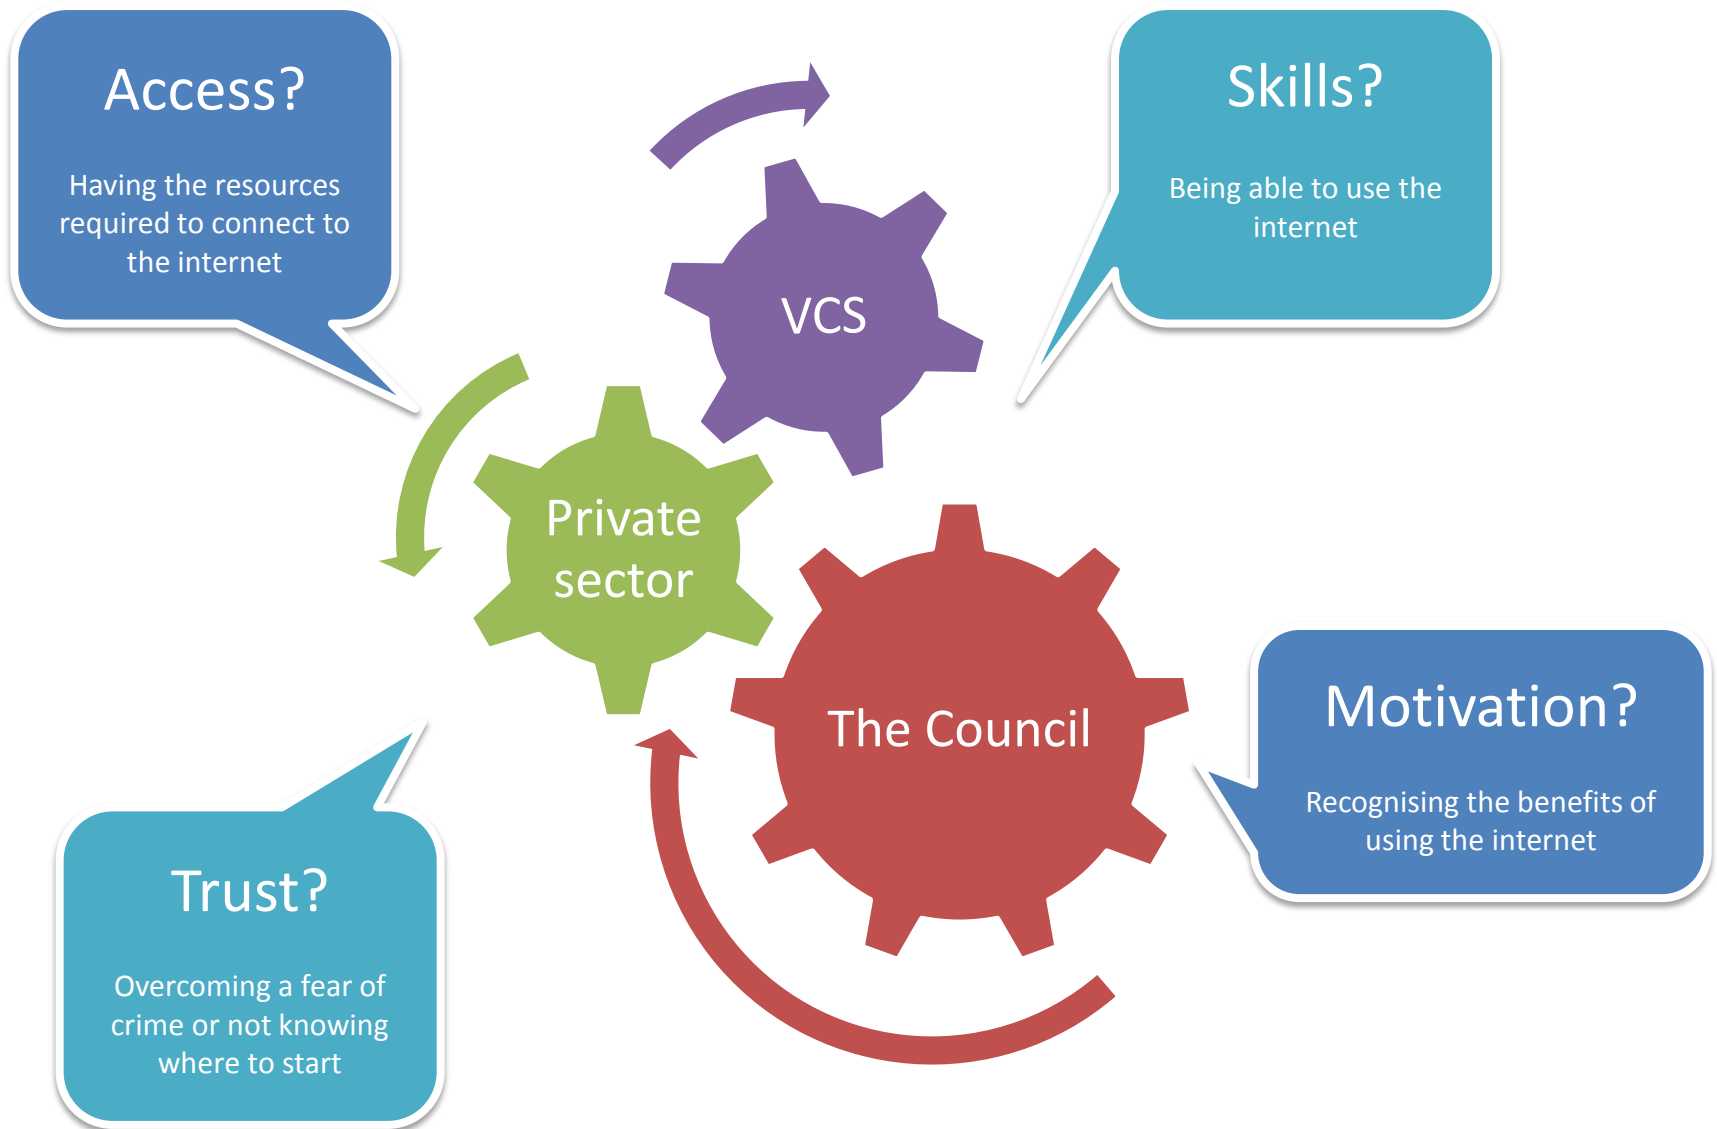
Access?

Having the resources required to connect to the internet

Skills?

Being able to use the internet

VCS

Private sector

The Council

Motivation?

Recognising the benefits of using the internet

Trust?

Overcoming a fear of crime or not knowing where to start